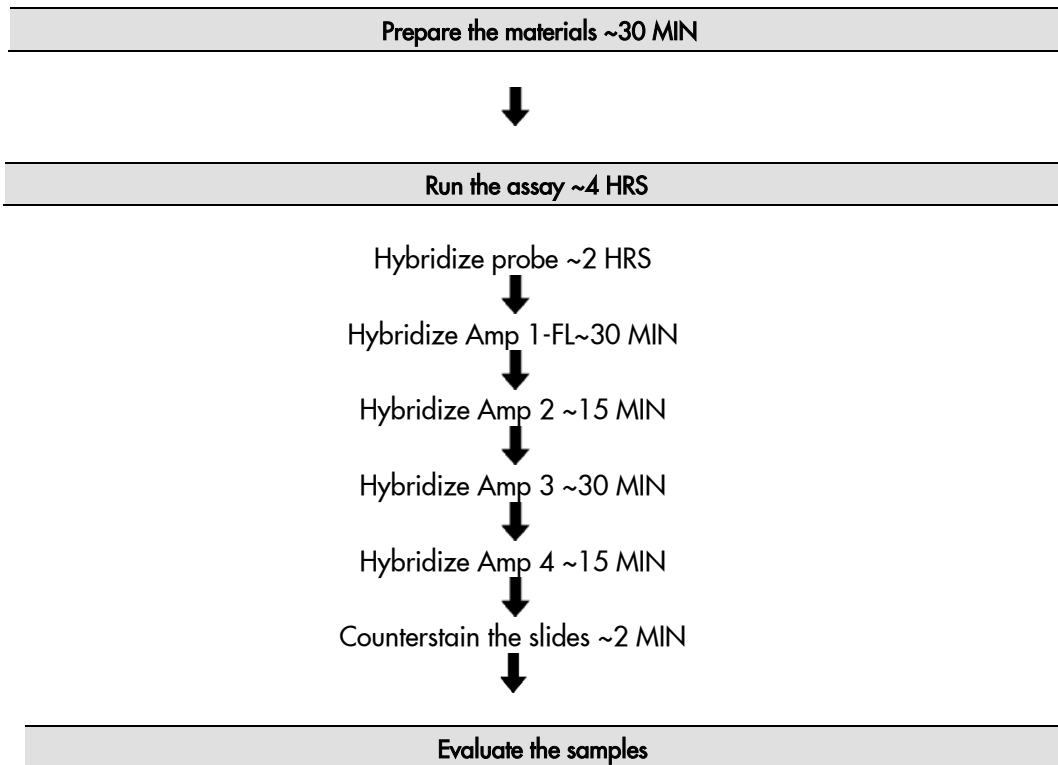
Prepare the materials ~30 MIN

Run the assay ~4 HRS

Hybridize probe ~2 HRS

Hybridize Amp 1-FL~30 MIN

Hybridize Amp 2 ~15 MIN

Hybridize Amp 3 ~30 MIN

Hybridize Amp 4 ~15 MIN

Counterstain the slides ~2 MIN

Evaluate the samples